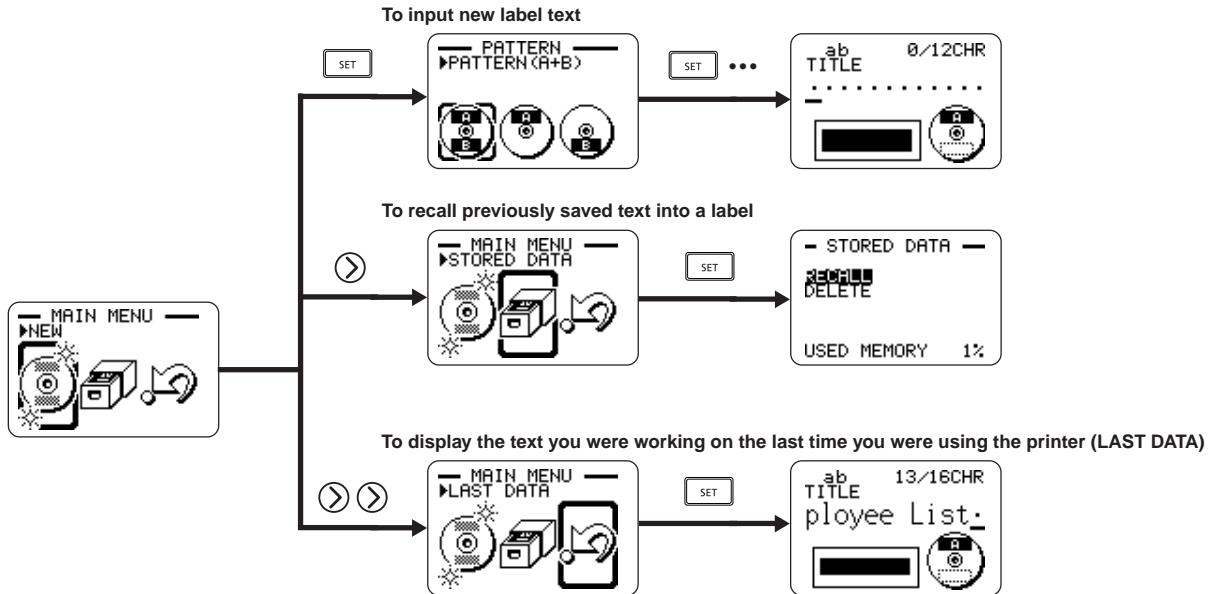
To input new label text

SET

PATTERN
▶PATTERN(A+B)

A
B
A
B

SET •••

ab
TITLE 0/12CHR

A

MAIN MENU
▶NEW

To recall previously saved text into a label

MAIN MENU
▶STORED DATA

SET

STORED DATA
RECALL
DELETE

USED MEMORY 1%

To display the text you were working on the last time you were using the printer (LAST DATA)

MAIN MENU
▶LAST DATA

SET

ab
TITLE 13/16CHR
ployee List

A